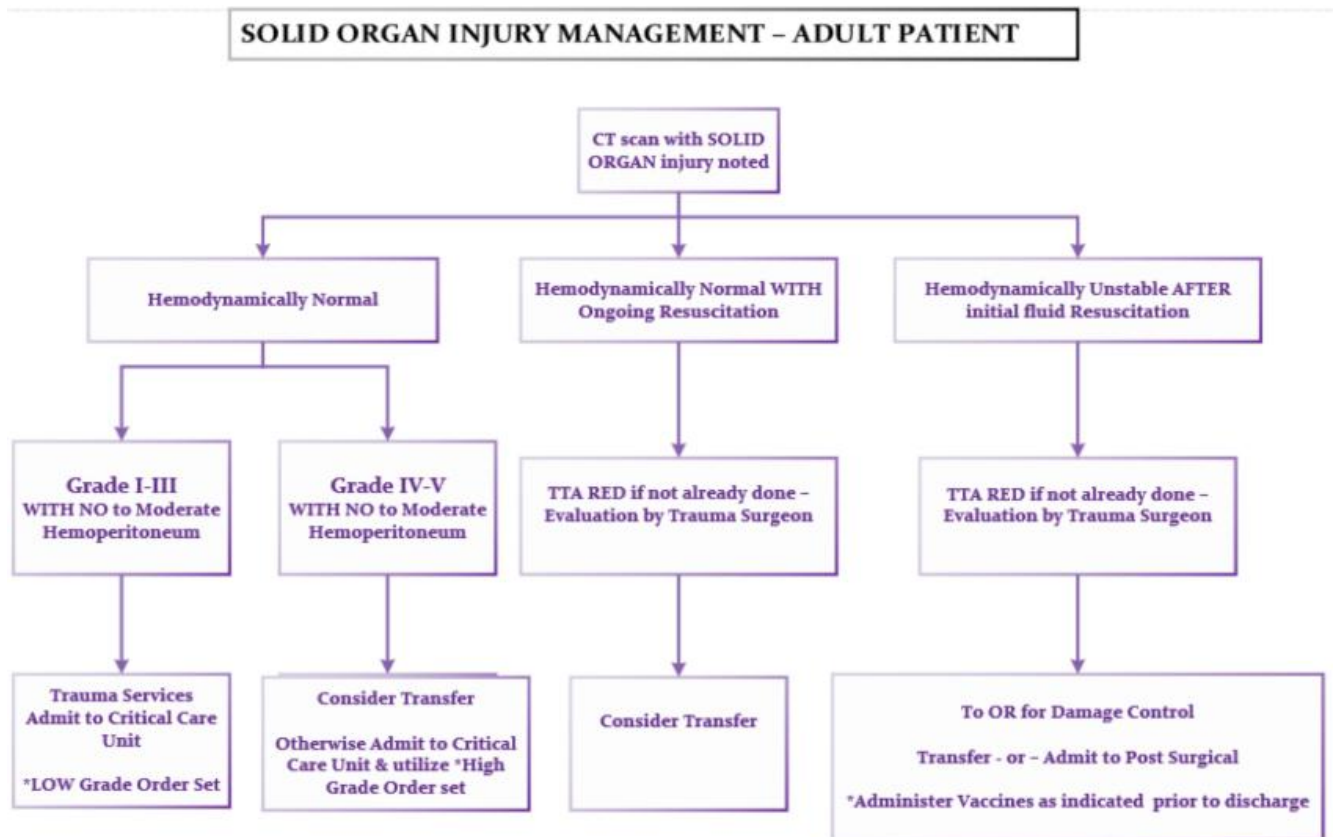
SOLID ORGAN INJURY MANAGEMENT – ADULT PATIENT

CT scan with SOLID ORGAN injury noted

Hemodynamically Normal

Hemodynamically Normal WITH Ongoing Resuscitation

Hemodynamically Unstable AFTER initial fluid Resuscitation

Grade I-III
WITH NO to Moderate Hemoperitoneum

Grade IV-V
WITH NO to Moderate Hemoperitoneum

TTA RED if not already done – Evaluation by Trauma Surgeon

TTA RED if not already done – Evaluation by Trauma Surgeon

Trauma Services Admit to Critical Care Unit

*LOW Grade Order Set

Consider Transfer

Otherwise Admit to Critical Care Unit & utilize *High Grade Order set

Consider Transfer

To OR for Damage Control

Transfer - or – Admit to Post Surgical

*Administer Vaccines as indicated prior to discharge